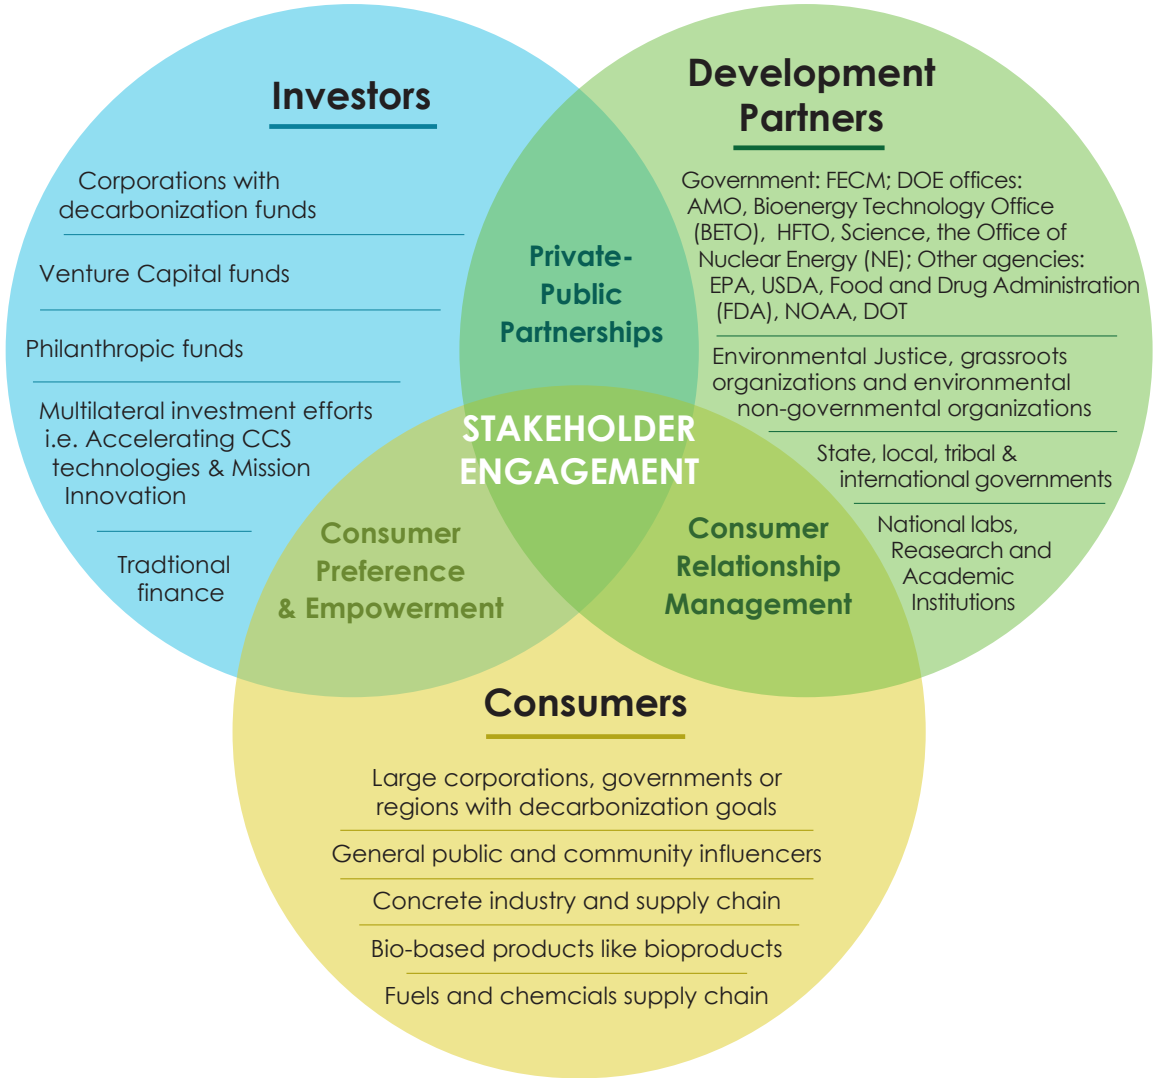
Investors

Corporations with decarbonization funds

Venture Capital funds

Philanthropic funds

Multilateral investment efforts i.e. Accelerating CCS technologies & Mission Innovation

Tradtional finance

Development Partners

Government: FECM; DOE offices: AMO, Bioenergy Technology Office (BETO), HFTO, Science, the Office of Nuclear Energy (NE); Other agencies: EPA, USDA, Food and Drug Administration (FDA), NOAA, DOT

Environmental Justice, grassroots organizations and environmental non-governmental organizations

State, local, tribal & international governments

National labs, Reasearch and Academic Institutions

Private-Public Partnerships

STAKEHOLDER ENGAGEMENT

Consumer Preference & Empowerment

Consumer Relationship Management

Consumers

Large corporations, governments or regions with decarbonization goals

General public and community influencers

Concrete industry and supply chain

Bio-based products like bioproducts

Fuels and chemcials supply chain